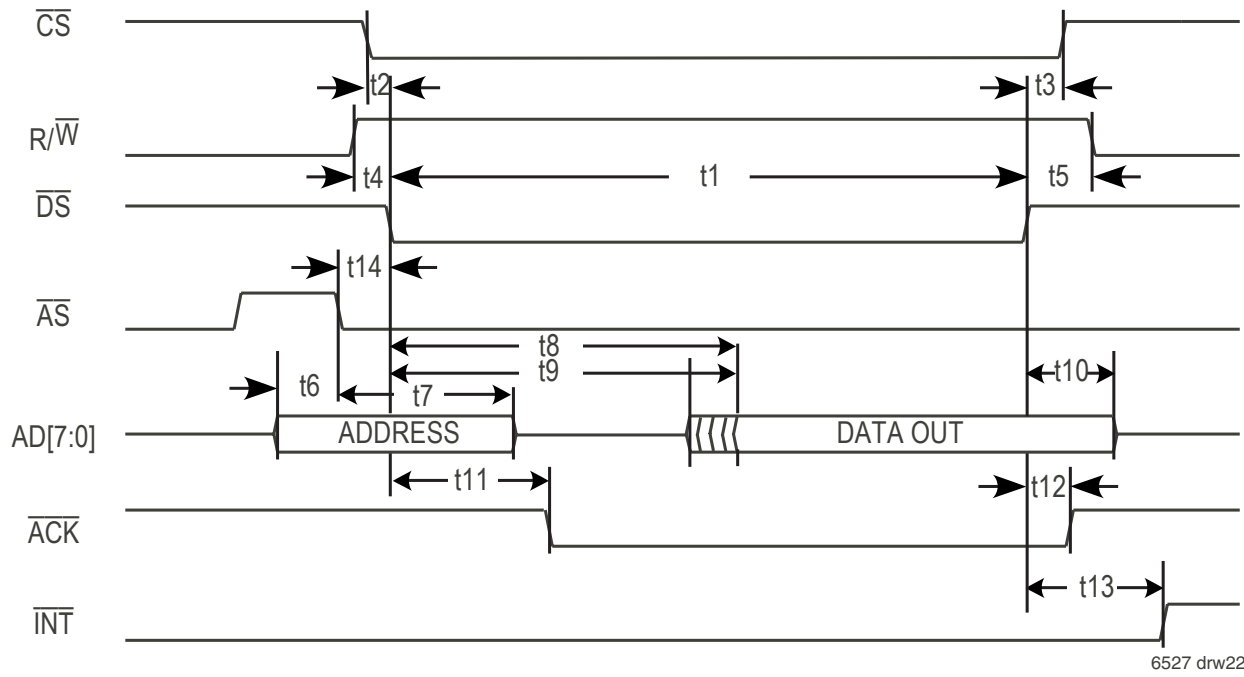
$\overline{CS}$

t2

t3

$R/\overline{W}$

t4

t1

t5

$\overline{DS}$

t14

$\overline{AS}$

t8

t9

t6

t7

t10

AD[7:0]

ADDRESS

DATA OUT

t11

t12

$\overline{ACK}$

t13

$\overline{INT}$

6527 drw22